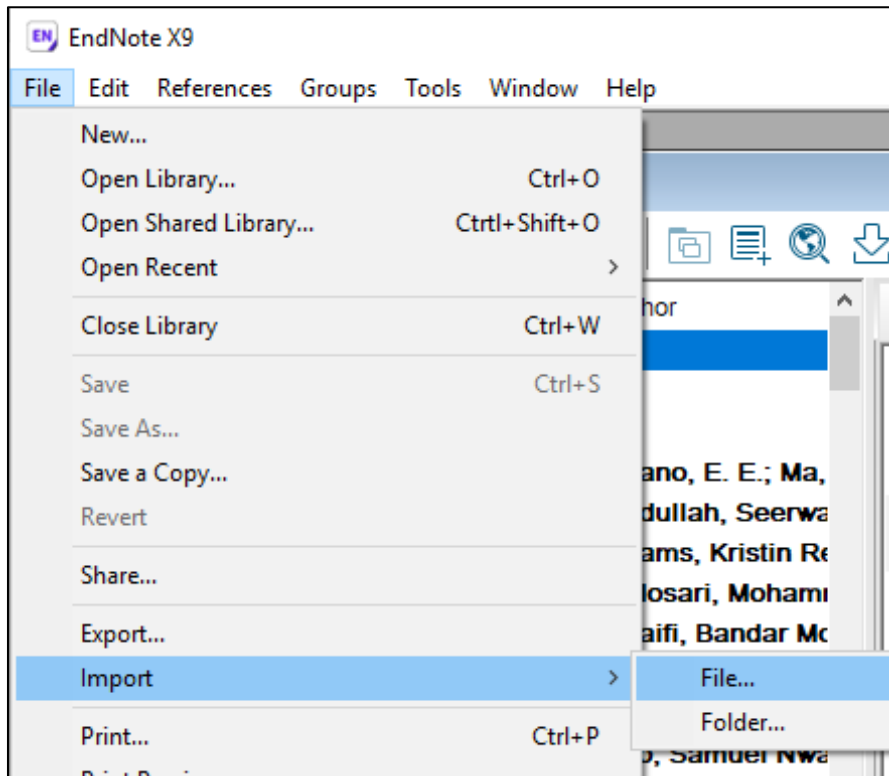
EN EndNote X9

File Edit References Groups Tools Window Help

New...
Open Library... Ctrl+O
Open Shared Library... Ctrtl+Shift+O
Open Recent
Close Library Ctrl+W
Save Ctrl+S
Save As...
Save a Copy...
Revert
Share...
Export...
Import
Print... Ctrl+P

File...
Folder...

hor
ano, E. E.; Ma,
dullah, Seerwa
ams, Kristin Re
losari, Mohamı
aifi, Bandar Mc
, Samuel Nwa